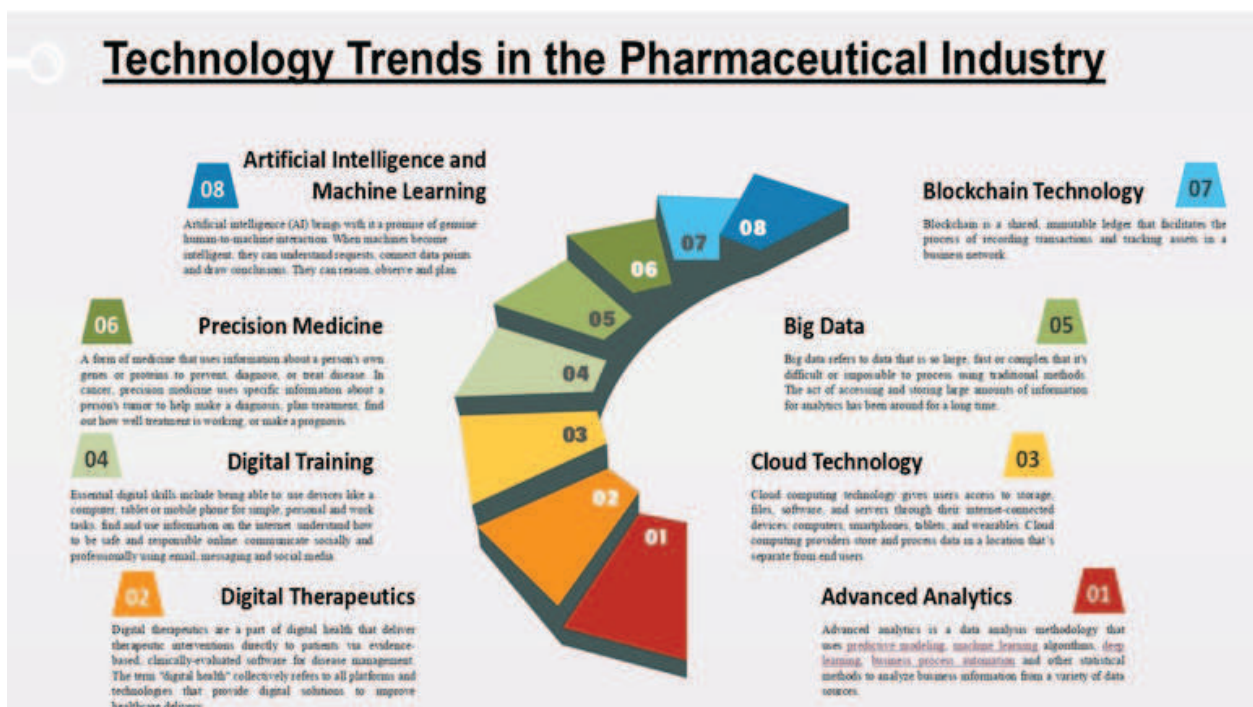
Technology Trends in the Pharmaceutical Industry

08 Artificial Intelligence and Machine Learning

Artificial intelligence (AI) brings with it a promise of genuine human-to-machine interaction. When machines become intelligent, they can understand requests, connect data points and draw conclusions. They can reason, observe and plan.

06 Precision Medicine

A form of medicine that uses information about a person's own genes or proteins to prevent, diagnose, or treat disease. In cancer, precision medicine uses specific information about a person's tumor to help make a diagnosis, plan treatment, find out how well treatment is working, or make a prognosis.

04 Digital Training

Essential digital skills include being able to: use devices like a computer, tablet or mobile phone for simple, personal and work tasks. find and use information on the internet. understand how to be safe and responsible online. communicate socially and professionally using email, messaging and social media.

02 Digital Therapeutics

Digital therapeutics are a part of digital health that deliver therapeutic interventions directly to patients via evidence-based, clinically-evaluated software for disease management. The term "digital health" collectively refers to all platforms and technologies that provide digital solutions to improve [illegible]

08 07 06 05 04 03 02 01

Blockchain Technology 07

Blockchain is a shared, immutable ledger that facilitates the process of recording transactions and tracking assets in a business network.

Big Data 05

Big data refers to data that is so large, fast or complex that it's difficult or impossible to process using traditional methods. The act of accessing and storing large amounts of information for analytics has been around for a long time.

Cloud Technology 03

Cloud computing technology gives users access to storage, files, software, and servers through their internet-connected devices: computers, smartphones, tablets, and wearables. Cloud computing providers store and process data in a location that's separate from end users.

Advanced Analytics 01

Advanced analytics is a data analysis methodology that uses predictive modeling, machine learning algorithms, deep learning, business process automation and other statistical methods to analyze business information from a variety of data sources.